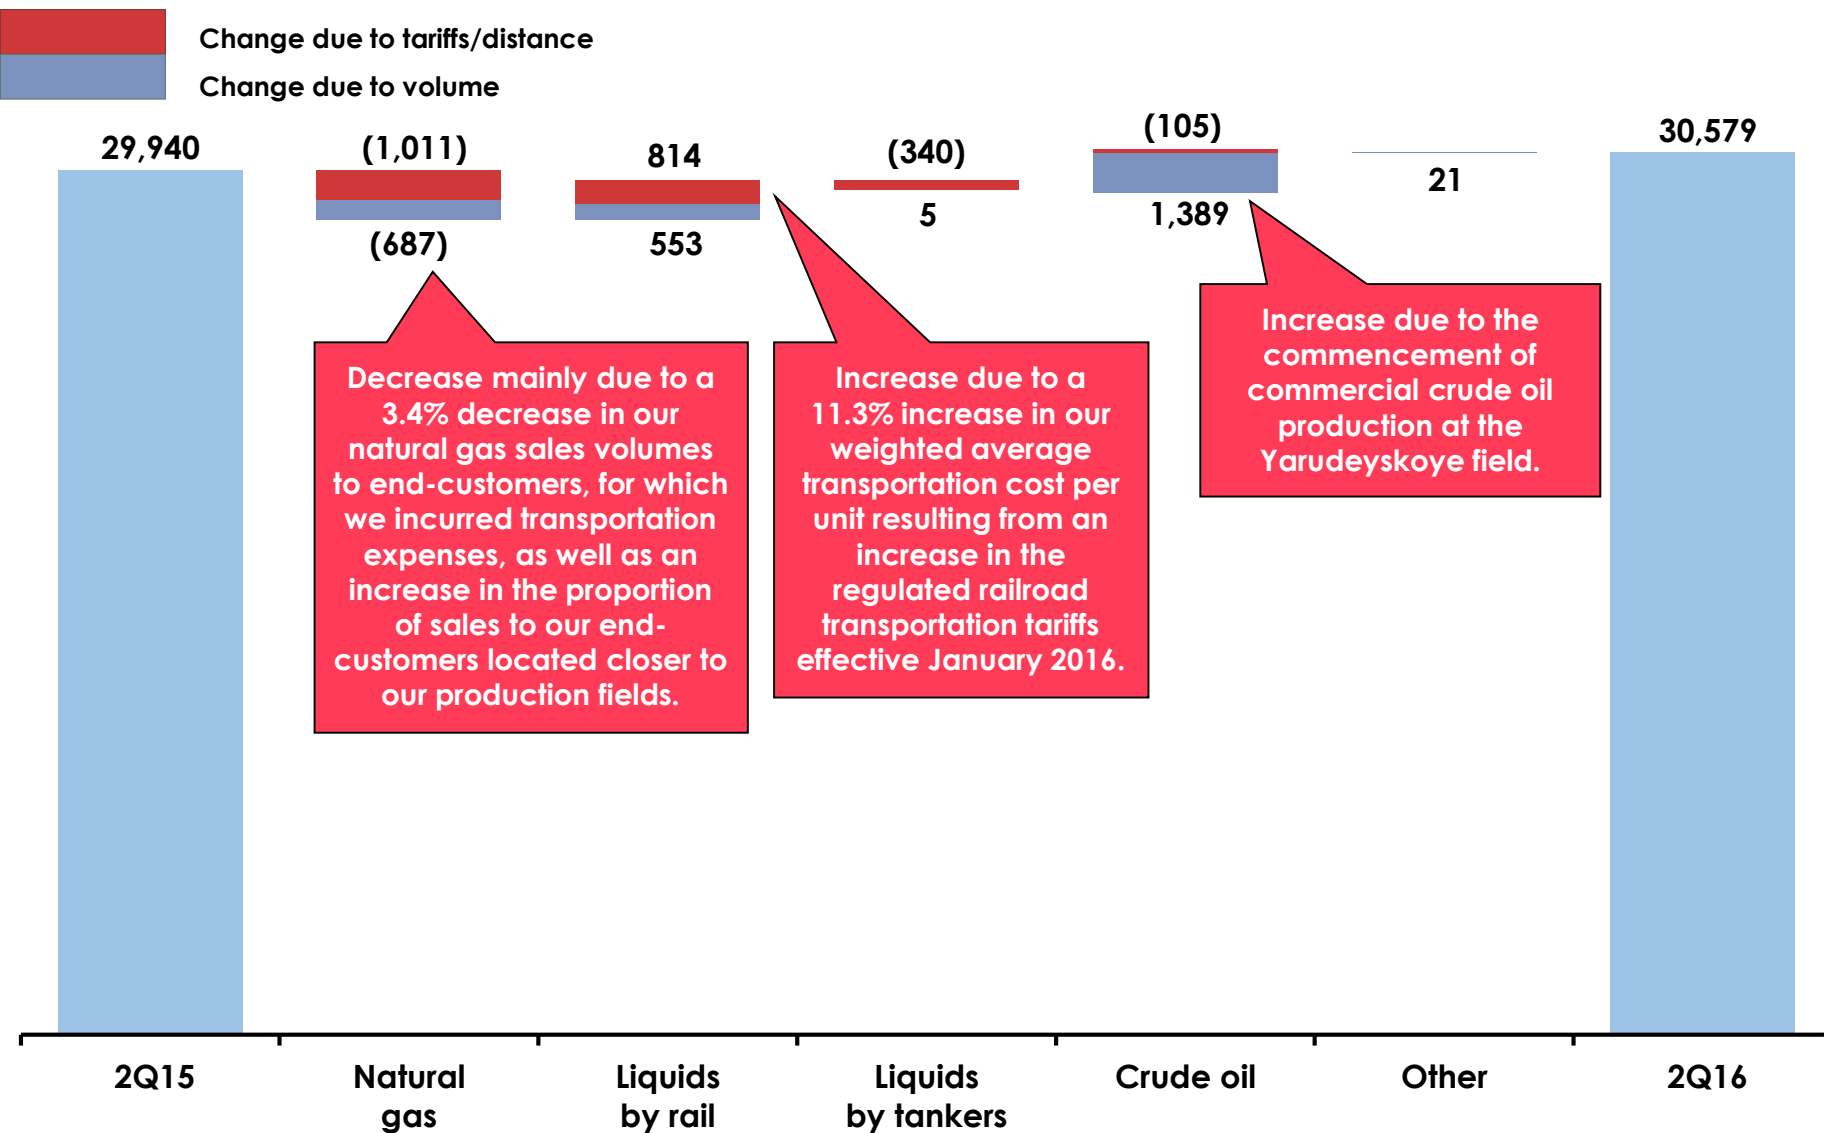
Change due to tariffs/distance
Change due to volume

29,940

(1,011)

(687)

814

553

(340)

5

(105)

1,389

21

30,579

Decrease mainly due to a 3.4% decrease in our natural gas sales volumes to end-customers, for which we incurred transportation expenses, as well as an increase in the proportion of sales to our end-customers located closer to our production fields.

Increase due to a 11.3% increase in our weighted average transportation cost per unit resulting from an increase in the regulated railroad transportation tariffs effective January 2016.

Increase due to the commencement of commercial crude oil production at the Yarudeyskoye field.

2Q15

Natural gas

Liquids by rail

Liquids by tankers

Crude oil

Other

2Q16